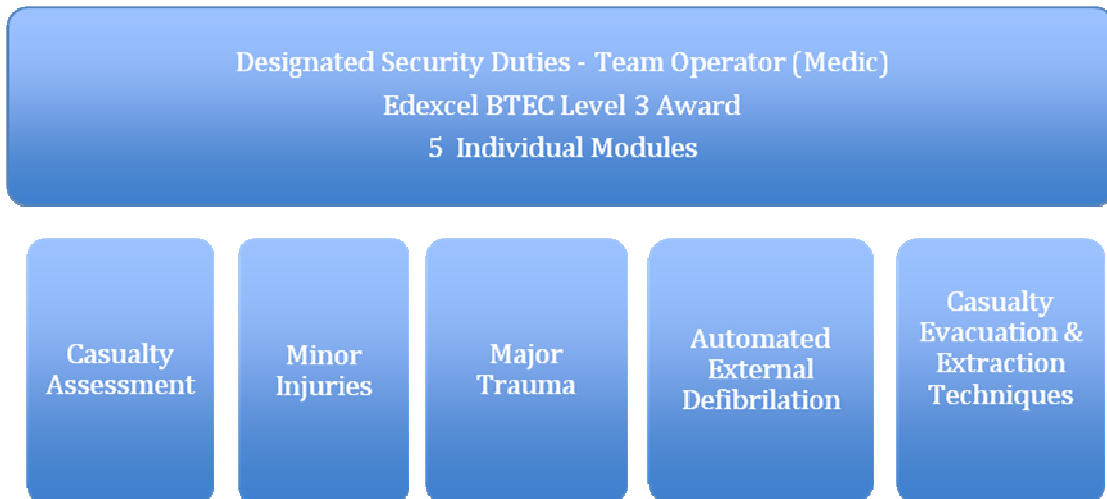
Designated Security Duties - Team Operator (Medic)
Edexcel BTEC Level 3 Award
5 Individual Modules

Casualty Assessment

Minor Injuries

Major Trauma

Automated External Defibrilation

Casualty Evacuation & Extraction Techniques